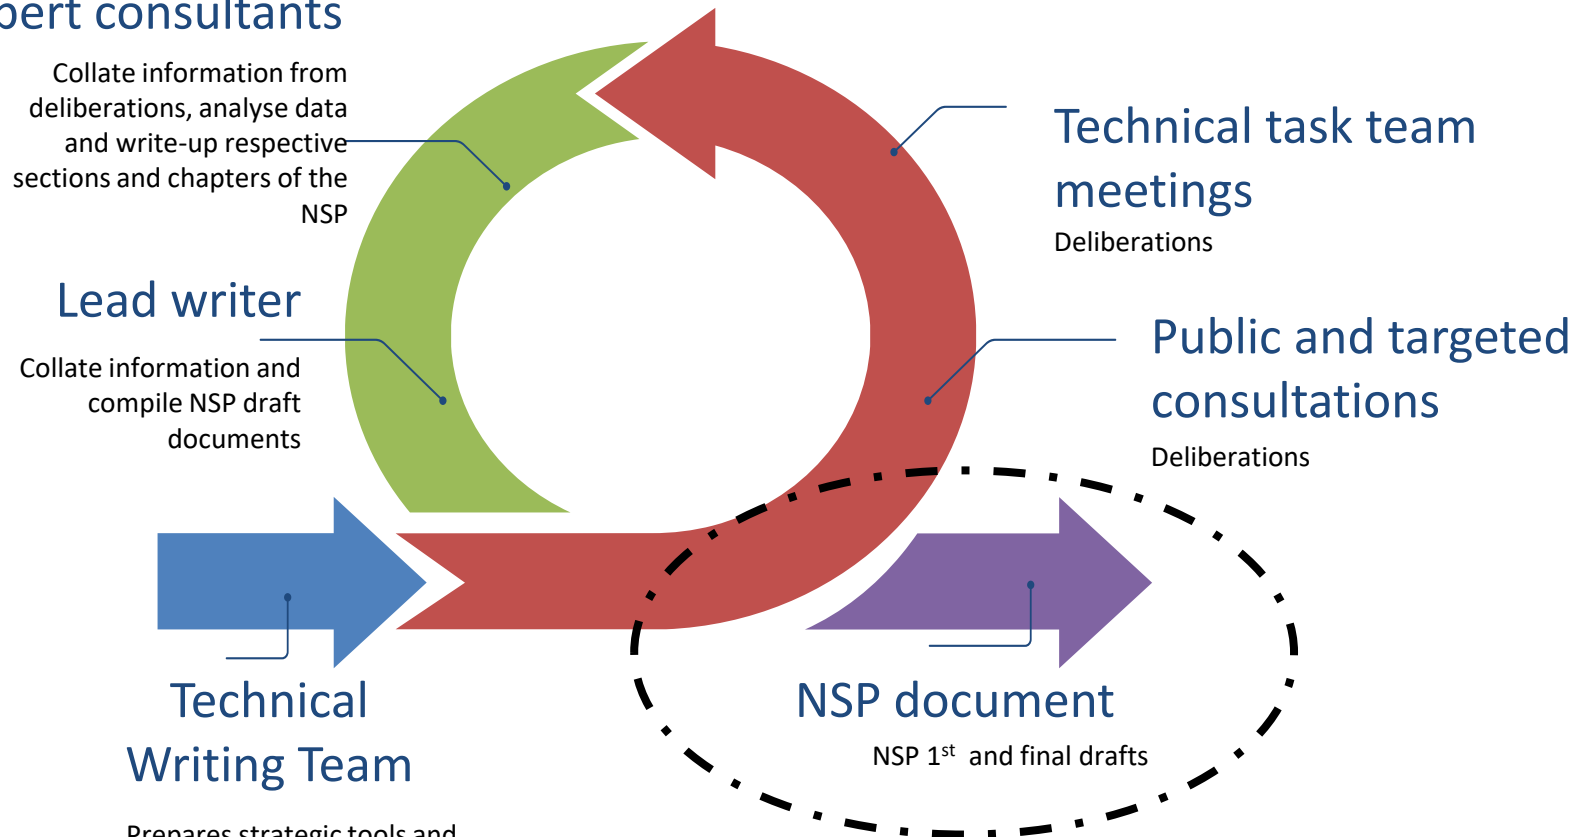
pert consultants

Collate information from deliberations, analyse data and write-up respective sections and chapters of the NSP

Lead writer

Collate information and compile NSP draft documents

Technical task team meetings

Deliberations

Public and targeted consultations

Deliberations

Technical Writing Team

Prepares strategic tools and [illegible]

NSP document

NSP 1$^{st}$ and final drafts